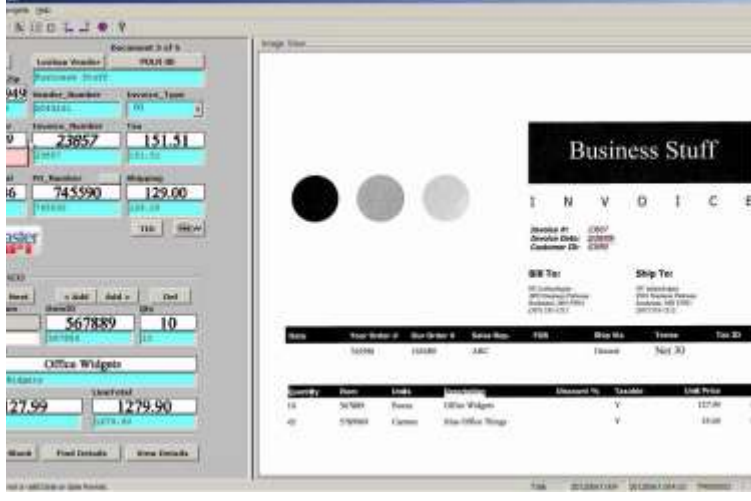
Document 3 of 5

Lookup Vendor

POUR IB

Business Stuff

Vendor_Number

Invoice_Type

Invoice_Number

Tax

23857

151.51

23857

151.51

PO_Number

Shipping

745590

129.00

745590

129.00

Next

< Add

Add >

Del

567889

10

567889

10

Office Widgets

Widgets

27.99

1279.90

1279.90

Fixed Details

View Details

Image View

Business Stuff

I N V O I C E

Invoice #: 23857

Invoice Date:

Customer ID:

Bill To:

Ship To:

| Date | Your Order # | Our Order # | Sales Rep. | FOB | Ship Via | Terms | Tax ID |
|---|---|---|---|---|---|---|---|
| | 745590 | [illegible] | ABC | | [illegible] | Net 30 | |

| Quantity | Item | Units | Description | Discount % | Taxable | Unit Price |
|---|---|---|---|---|---|---|
| 10 | 567889 | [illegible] | Office Widgets | | Y | 127.99 |
| 45 | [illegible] | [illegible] | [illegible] Office Things | | Y | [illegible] |